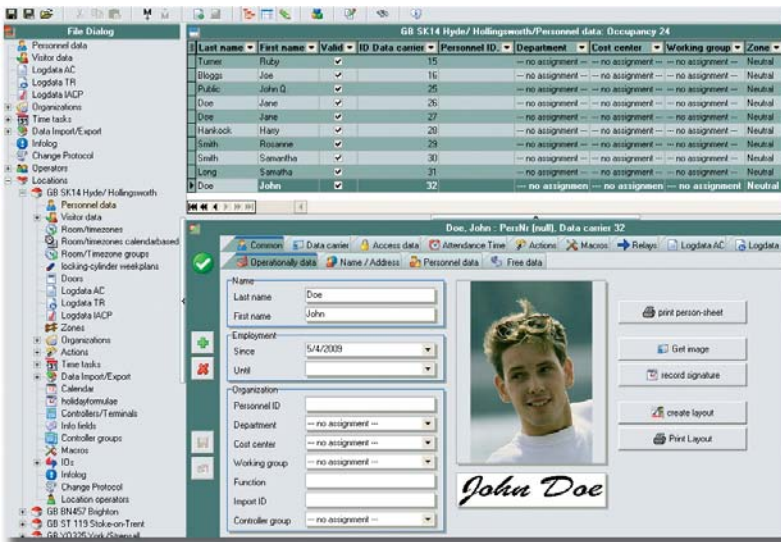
File Dialog

Personnel data
Visitor data
Logdata AC
Logdata TR
Logdata IACP
Organizations
Time tasks
Data Import/Export
Infolog
Change Protocol
Operators
Locations
GB SK14 Hyde/ Hollingsworth
Personnel data
Visitor data
Room/timezones
Room/timezones calendarbased
Room/Timezone groups
locking-cylinder weekplans
Doors
Logdata AC
Logdata TR
Logdata IACP
Zones
Organizations
Actions
Time tasks
Data Import/Export
Calendar
holidayformulae
Controllers/Terminals
Info fields
Controller groups
Macros
IDs
Infolog
Change Protocol
Location operators
GB BN457 Brighton
GB ST 119 Stoke-on-Trent
GB YO325 York/Strensall

GB SK14 Hyde/ Hollingsworth/Personnel data: Occupancy 24

| Last name | First name | Valid | ID Data carrier | Personnel ID. | Department | Cost center | Working group | Zone |
|---|---|---|---|---|---|---|---|---|
| Turner | Ruby | ✔ | 15 | | -- no assignment -- | -- no assignment -- | -- no assignment -- | Neutral |
| Bloggs | Joe | ✔ | 16 | | -- no assignment -- | -- no assignment -- | -- no assignment -- | Neutral |
| Public | John Q | ✔ | 25 | | -- no assignment -- | -- no assignment -- | -- no assignment -- | Neutral |
| Doe | Jane | ✔ | 26 | | -- no assignment -- | -- no assignment -- | -- no assignment -- | Neutral |
| Doe | Jane | ✔ | 27 | | -- no assignment -- | -- no assignment -- | -- no assignment -- | Neutral |
| Hankock | Harry | ✔ | 28 | | -- no assignment -- | -- no assignment -- | -- no assignment -- | Neutral |
| Smith | Rosanne | ✔ | 29 | | -- no assignment -- | -- no assignment -- | -- no assignment -- | Neutral |
| Smith | Samantha | ✔ | 30 | | -- no assignment -- | -- no assignment -- | -- no assignment -- | Neutral |
| Long | Samatha | ✔ | 31 | | -- no assignment -- | -- no assignment -- | -- no assignment -- | Neutral |
| Doe | John | ✔ | 32 | | -- no assignmen | -- no assignmen | -- no assignment | Neutral |

Doe, John : PersNr (null), Data carrier 32

Common | Data carrier | Access data | Attendance Time | Actions | Macros | Relays | Logdata AC | Logdata
Operationally data | Name / Address | Personnel data | Free data

Name
Last name Doe
First name John

Employment
Since 5/4/2009
Until

Organization
Personnel ID
Department -- no assignment --
Cost center -- no assignment --
Working group -- no assignment --
Function
Import ID
Controller group -- no assignment --

John Doe

print person-sheet
Get image
record signature
create layout
Print Layout